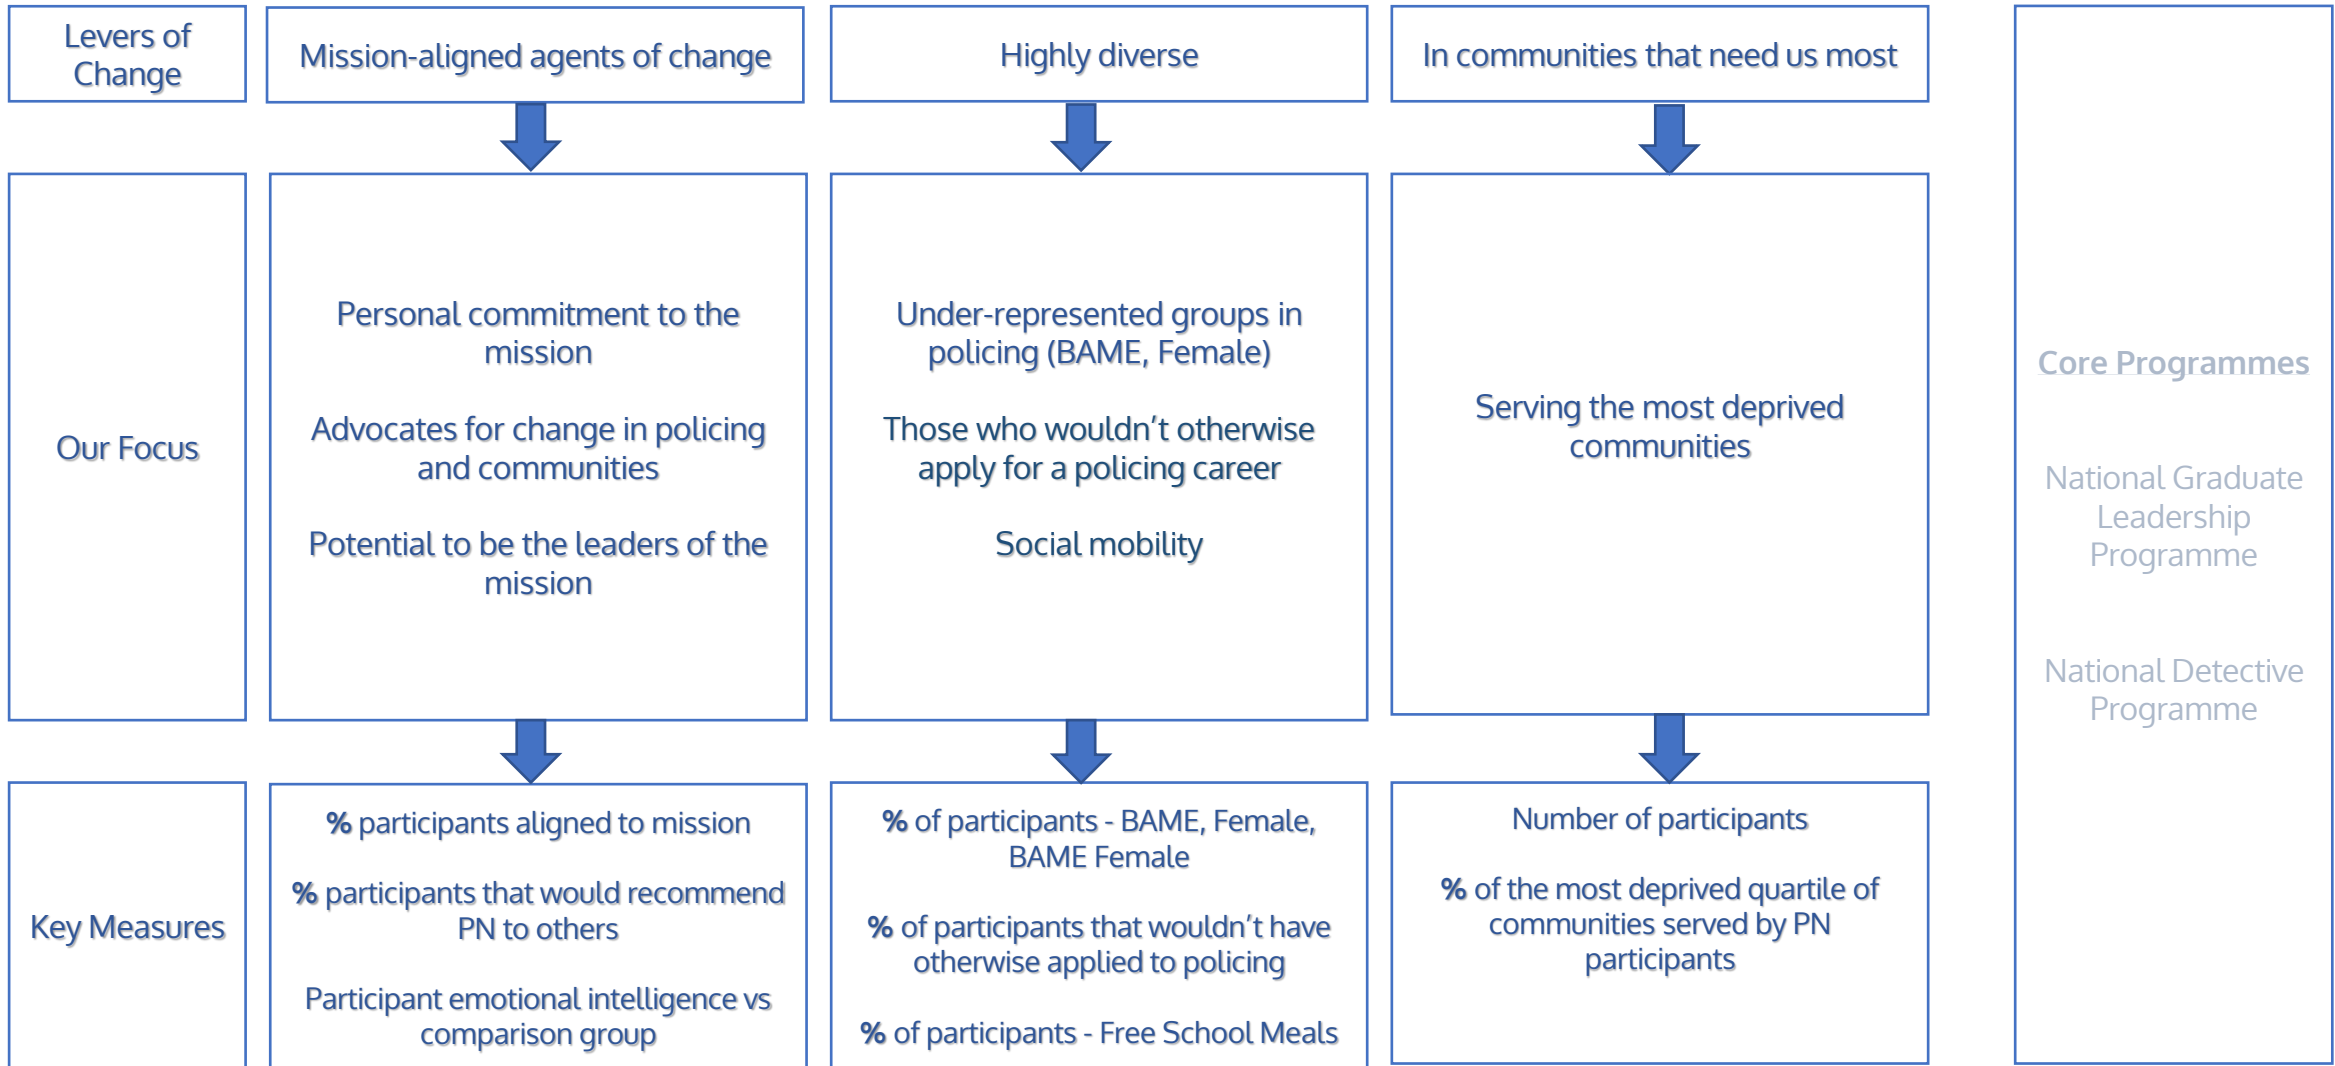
Levers of Change

Mission-aligned agents of change

Highly diverse

In communities that need us most

Our Focus

Personal commitment to the mission

Advocates for change in policing and communities

Potential to be the leaders of the mission

Under-represented groups in policing (BAME, Female)

Those who wouldn’t otherwise apply for a policing career

Social mobility

Serving the most deprived communities

Key Measures

% participants aligned to mission

% participants that would recommend PN to others

Participant emotional intelligence vs comparison group

% of participants - BAME, Female, BAME Female

% of participants that wouldn’t have otherwise applied to policing

% of participants - Free School Meals

Number of participants

% of the most deprived quartile of communities served by PN participants

Core Programmes

National Graduate Leadership Programme

National Detective Programme